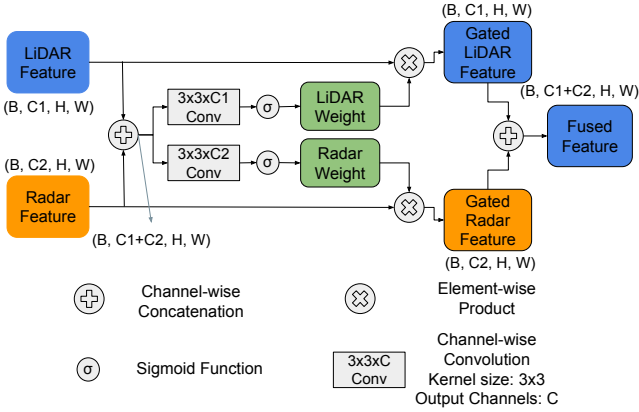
(B, C1, H, W)

LiDAR Feature

(B, C1, H, W)

(B, C2, H, W)

Radar Feature

(B, C1+C2, H, W)

3x3xC1 Conv

σ

LiDAR Weight

3x3xC2 Conv

σ

Radar Weight

Gated LiDAR Feature

(B, C1+C2, H, W)

Fused Feature

Gated Radar Feature

(B, C2, H, W)

Channel-wise Concatenation

Element-wise Product

σ Sigmoid Function

3x3xC Conv

Channel-wise Convolution
Kernel size: 3x3
Output Channels: C